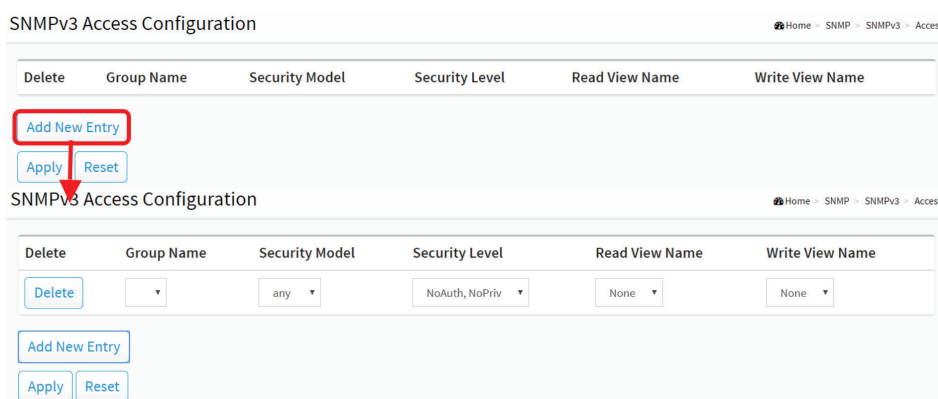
SNMPv3 Access Configuration

Home > SNMP > SNMPv3 > Acces

| Delete | Group Name | Security Model | Security Level | Read View Name | Write View Name |
|---|---|---|---|---|---|

Add New Entry

Apply Reset

SNMPv3 Access Configuration

Home > SNMP > SNMPv3 > Acces

| Delete | Group Name | Security Model | Security Level | Read View Name | Write View Name |
|---|---|---|---|---|---|
| Delete | | any | NoAuth, NoPriv | None | None |

Add New Entry

Apply Reset